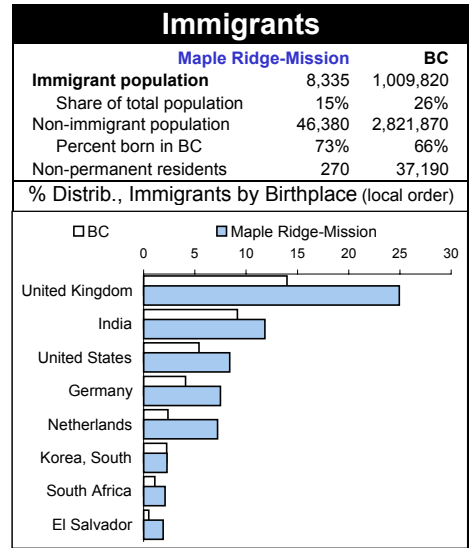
Immigrants

| | Maple Ridge-Mission | BC |
|---|---|---|
| Immigrant population | 8,335 | 1,009,820 |
| Share of total population | 15% | 26% |
| Non-immigrant population | 46,380 | 2,821,870 |
| Percent born in BC | 73% | 66% |
| Non-permanent residents | 270 | 37,190 |

% Distrib., Immigrants by Birthplace (local order)

BC
Maple Ridge-Mission

0 5 10 15 20 25 30

United Kingdom
India
United States
Germany
Netherlands
Korea, South
South Africa
El Salvador